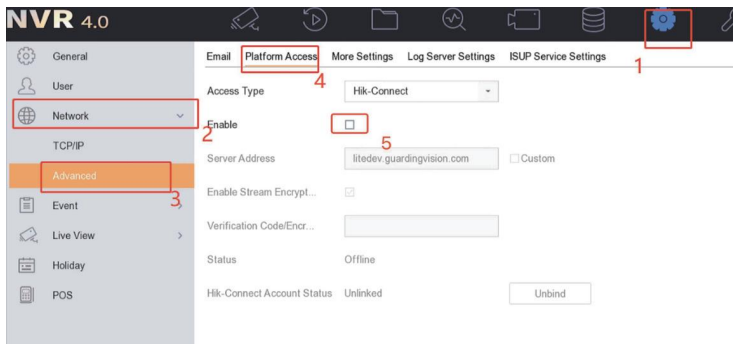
NVR 4.0

1

General
User
Network
2
TCP/IP
Advanced
3
Event
Live View
Holiday
POS

Email | Platform Access | More Settings | Log Server Settings | ISUP Service Settings

4

Access Type | Hik-Connect
Enable | ☐
5
Server Address | litedev.guardingvision.com | ☐Custom
Enable Stream Encrypt... | ☑
Verification Code/Encr...
Status | Offline
Hik-Connect Account Status | Unlinked | Unbind